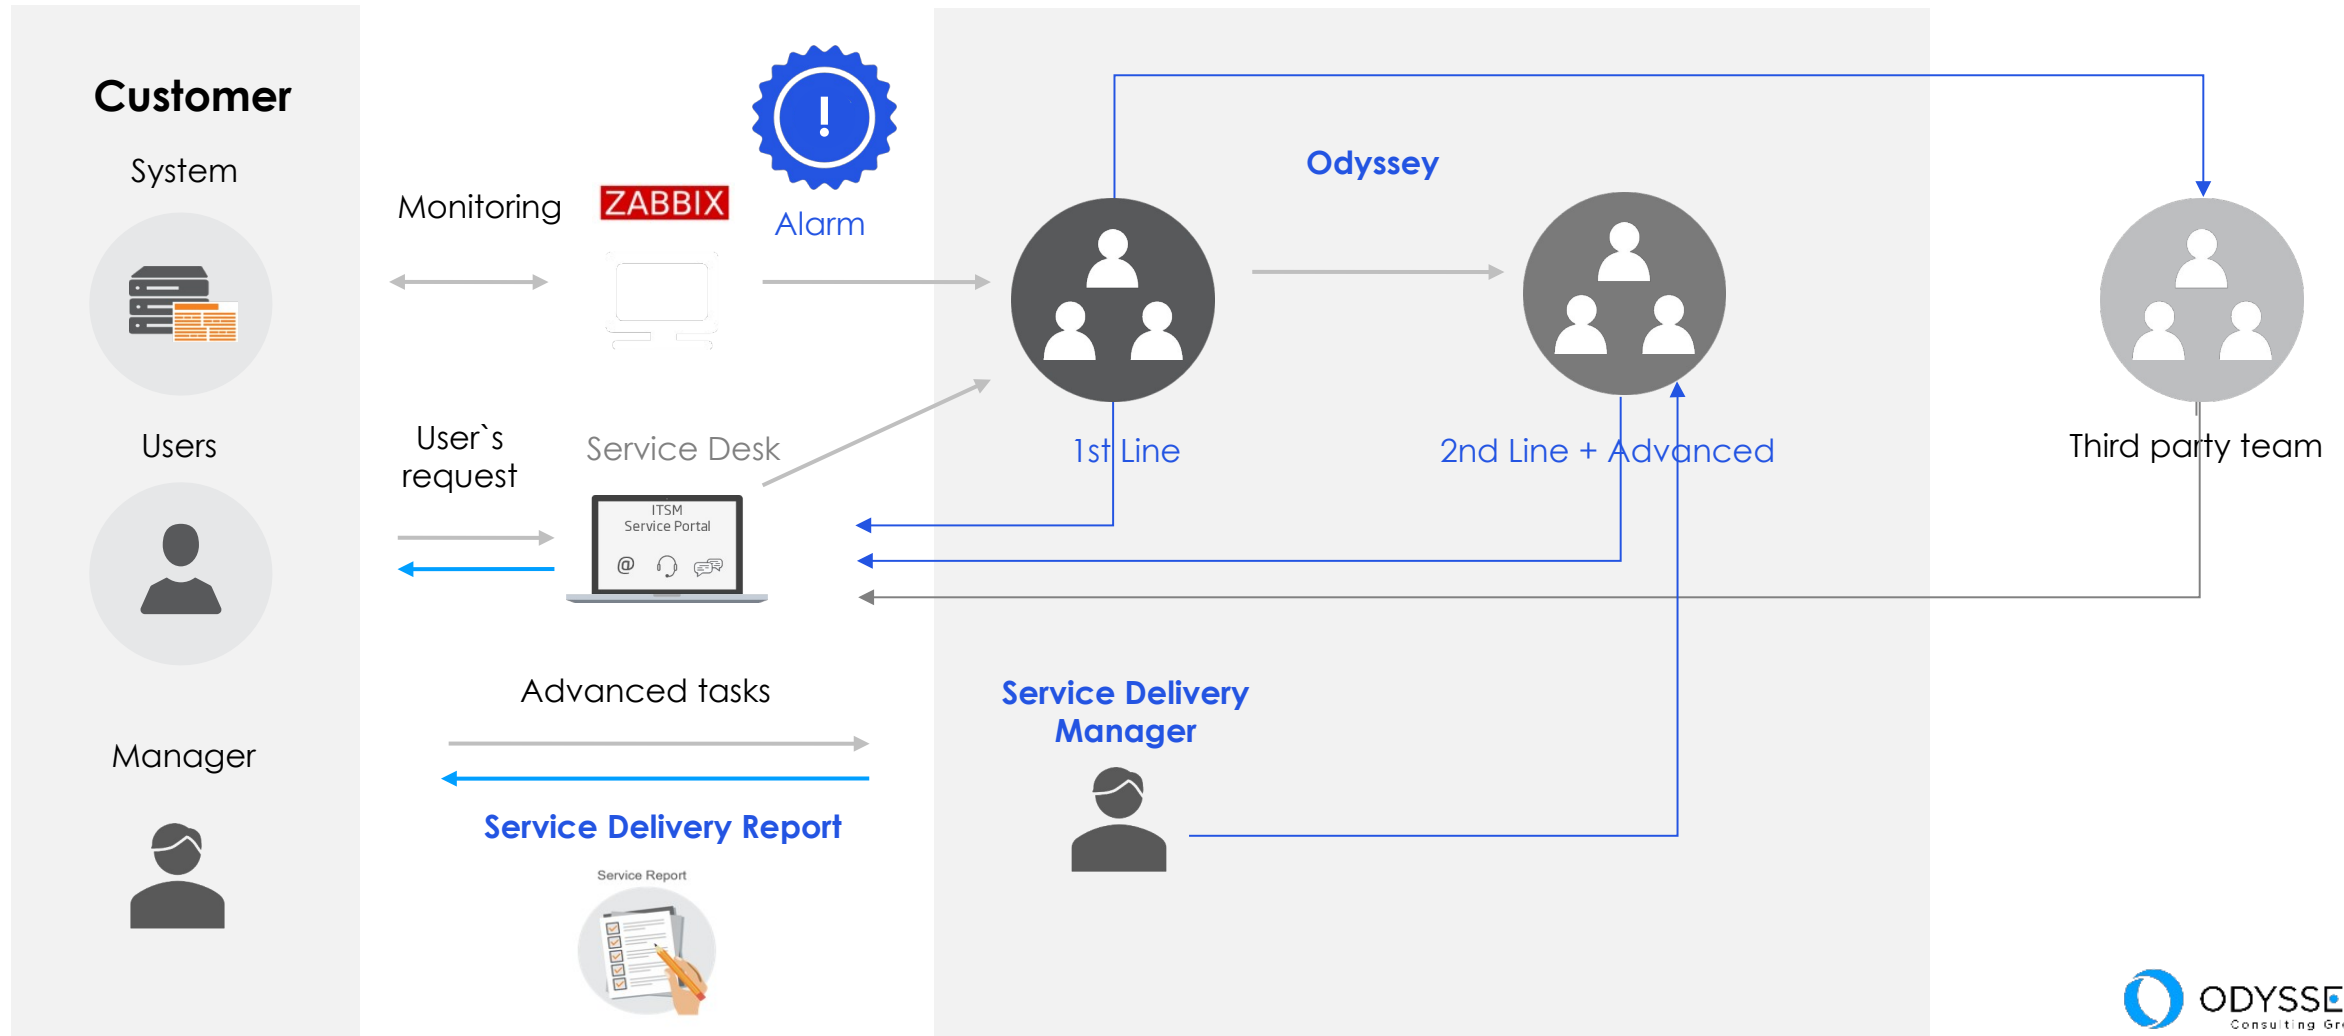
Customer

System

Users

Manager

Monitoring

ZABBIX

Alarm

User`s request

Service Desk

ITSM
Service Portal

Advanced tasks

Service Delivery Report

Service Report

Odyssey

1st Line

2nd Line + Advanced

Third party team

Service Delivery Manager

ODYSSE
Consulting Gr